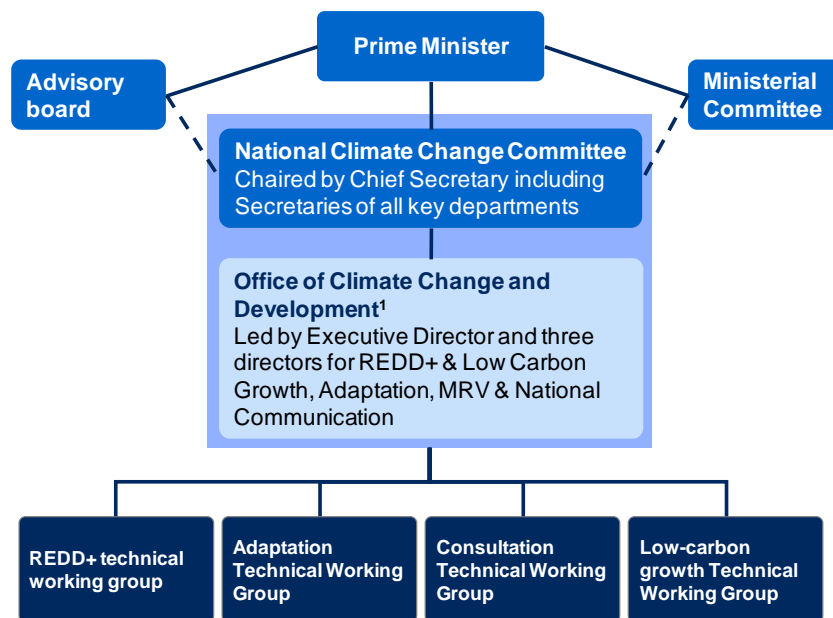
Prime Minister

Advisory board

Ministerial Committee

National Climate Change Committee
Chaired by Chief Secretary including Secretaries of all key departments

Office of Climate Change and Development¹
Led by Executive Director and three directors for REDD+ & Low Carbon Growth, Adaptation, MRV & National Communication

REDD+ technical working group

Adaptation Technical Working Group

Consultation Technical Working Group

Low-carbon growth Technical Working Group